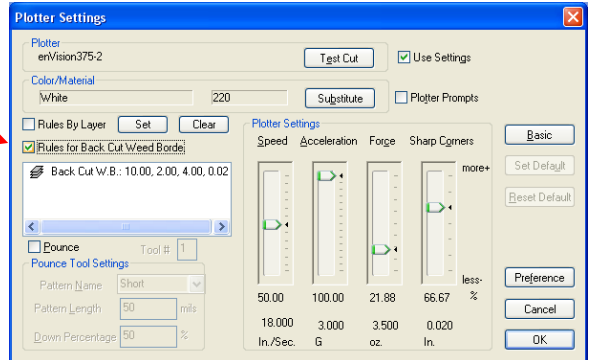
Plotter Settings

Plotter
enVision375-2
Test Cut
Use Settings

Color/Material
White
220
Substitute
Plotter Prompts

Rules By Layer
Set
Clear
Rules for Back Cut Weed Borde

Back Cut W.B.: 10.00, 2.00, 4.00, 0.02

Pounce
Tool #
1

Pounce Tool Settings
Pattern Name
Short
Pattern Length
50
mils
Down Percentage
50
%

Plotter Settings
Speed
Acceleration
Force
Sharp Corners
more+
less-
%

50.00
100.00
21.88
66.67

18.000
In./Sec.
3.000
G
3.500
oz.
0.020
In.

Basic
Set Default
Reset Default
Preference
Cancel
OK